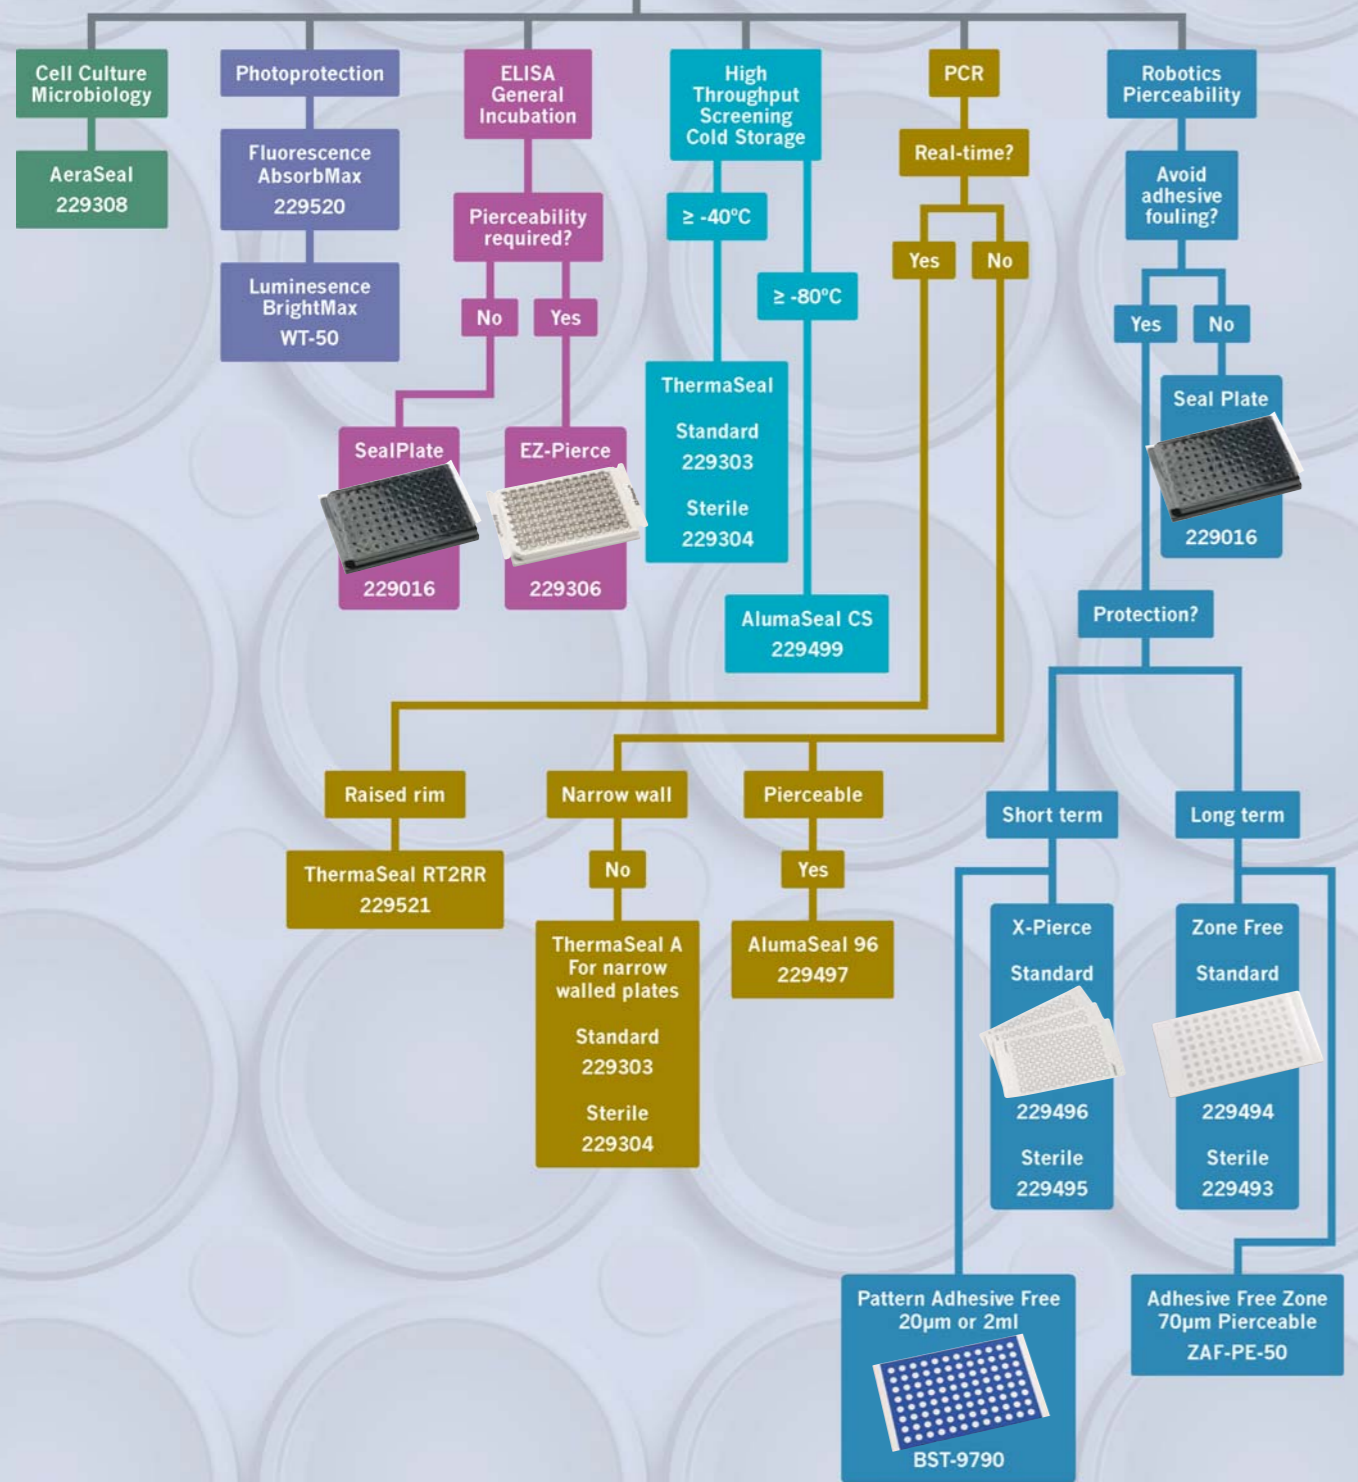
Cell Culture Microbiology

AeraSeal 229308

Photoprotection

Fluorescence AbsorbMax 229520

Luminesence BrightMax WT-50

ELISA General Incubation

Pierceability required?

No

Yes

SealPlate 229016

EZ-Pierce 229306

High Throughput Screening Cold Storage

≥ -40°C

≥ -80°C

ThermaSeal

Standard 229303

Sterile 229304

AlumaSeal CS 229499

PCR

Real-time?

Yes

No

Raised rim

ThermaSeal RT2RR 229521

Narrow wall

No

ThermaSeal A For narrow walled plates

Standard 229303

Sterile 229304

Pierceable

Yes

AlumaSeal 96 229497

Robotics Pierceability

Avoid adhesive fouling?

Yes

No

Seal Plate 229016

Protection?

Short term

X-Pierce

Standard 229496

Sterile 229495

Long term

Zone Free

Standard 229494

Sterile 229493

Pattern Adhesive Free 20μm or 2ml

BST-9790

Adhesive Free Zone 70μm Pierceable ZAF-PE-50